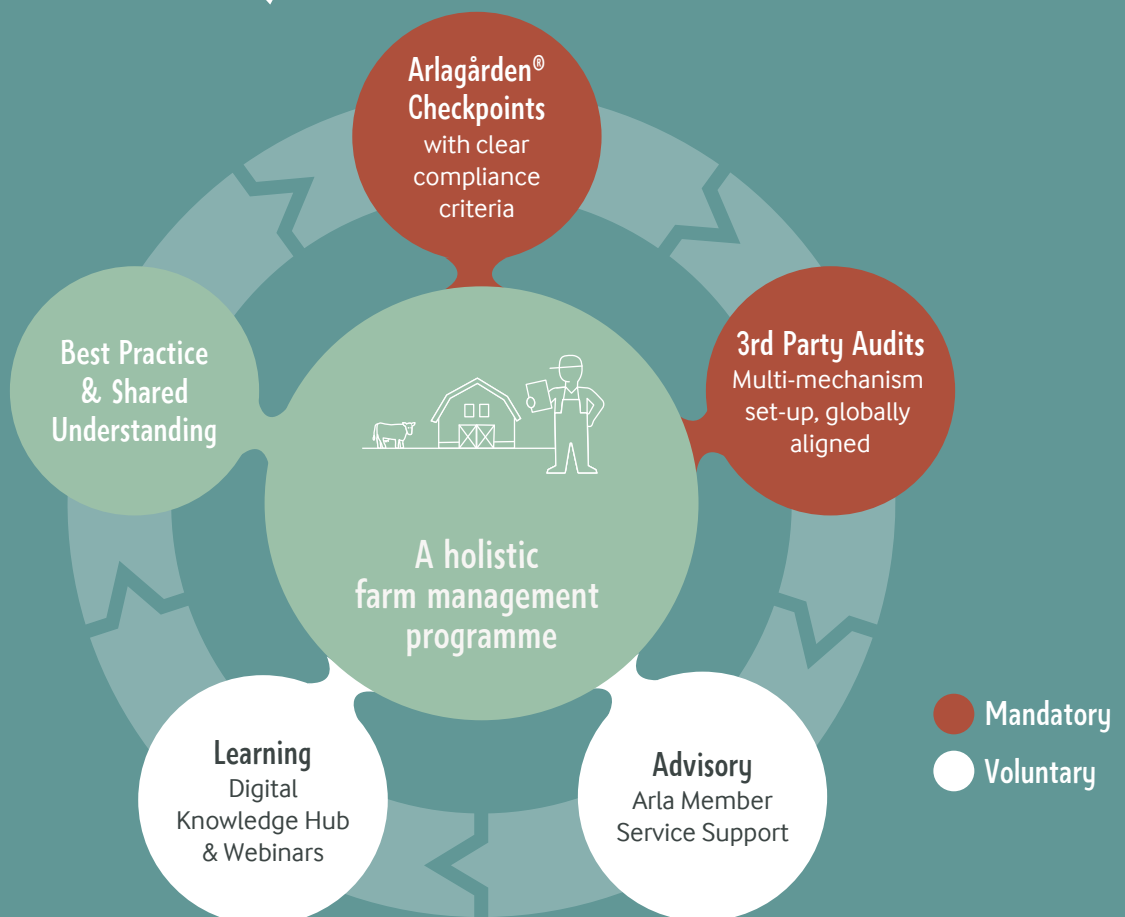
Arlagården®
Checkpoints
with clear compliance criteria

3rd Party Audits
Multi-mechanism set-up, globally aligned

Advisory
Arla Member Service Support

Learning
Digital Knowledge Hub & Webinars

Best Practice & Shared Understanding

A holistic farm management programme

Mandatory
Voluntary